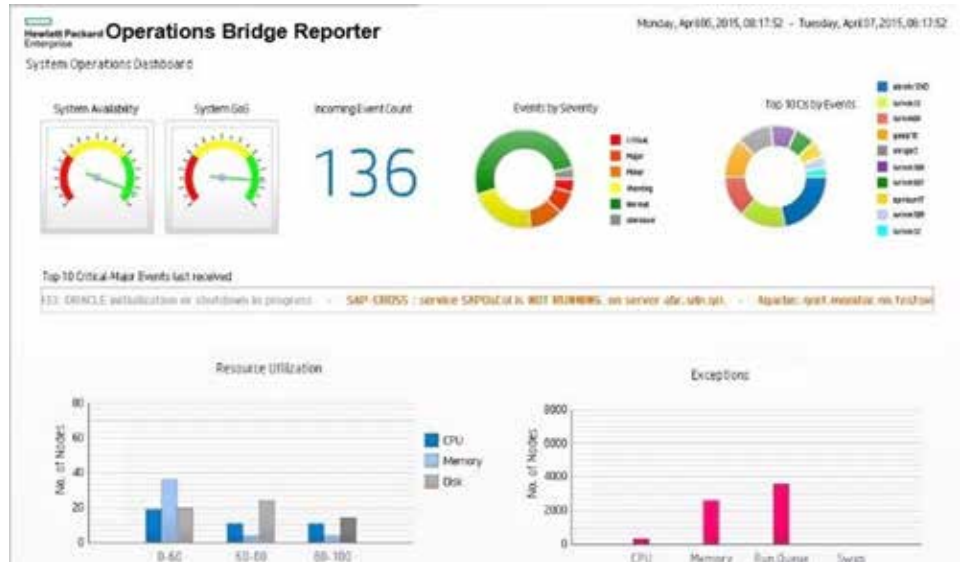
Hewlett Packard Enterprise Operations Bridge Reporter

Monday, April 06, 2015, 08:17:52 - Tuesday, April 07, 2015, 08:17:52

System Operations Dashboard

System Availability

System QoS

Incoming Event Count

136

Events by Severity

Critical
Major
Minor
Warning
Normal
Unknown

Top 10 CIs by Events

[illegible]
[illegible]
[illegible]
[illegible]
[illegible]
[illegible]
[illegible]
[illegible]
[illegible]
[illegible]

Top 10 Critical-Major Events last received

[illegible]: ORACLE initialization or shutdown in progress - SAP-CROSS : service SAPOSCol is NOT RUNNING on server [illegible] - Apache: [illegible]

Resource Utilization

80
60
40
20
0

No. of Nodes

CPU
Memory
Disk

0-60
60-80
80-100

Exceptions

8000
6000
4000
2000
0

No. of Nodes

CPU
Memory
Run Queue
Swap